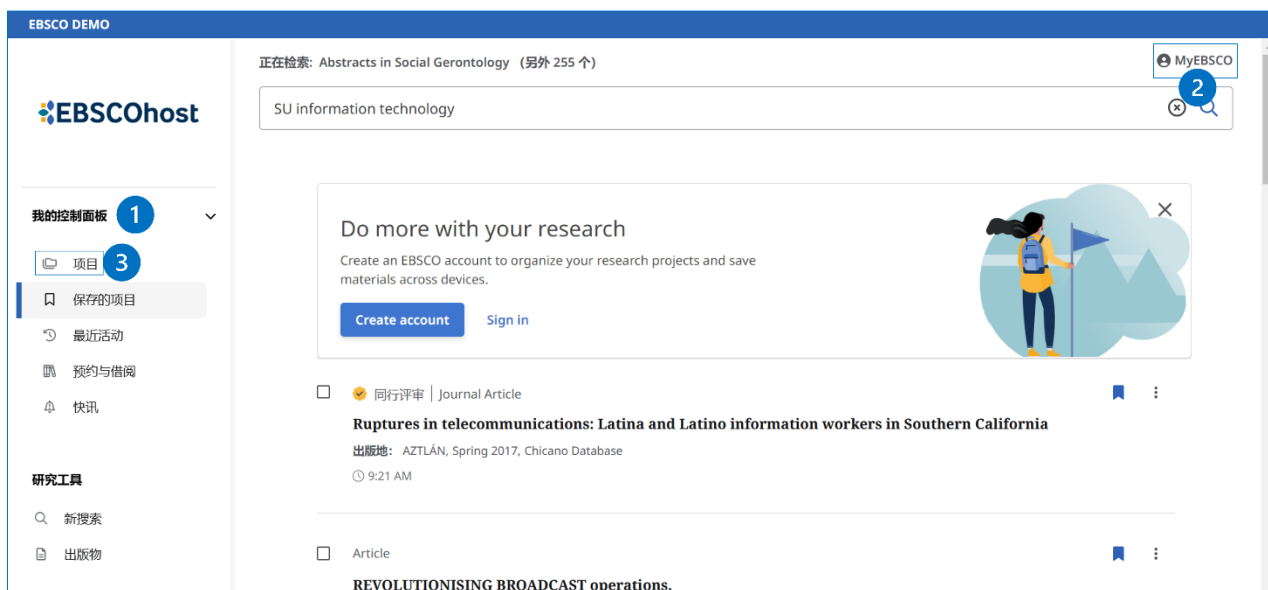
EBSCO DEMO

EBSCOhost

我的控制面板 1

项目 3

保存的项目

最近活动

预约与借阅

快讯

研究工具

新搜索

出版物

正在检索: Abstracts in Social Gerontology (另外 255 个)

MyEBSCO 2

SU information technology

Do more with your research

Create an EBSCO account to organize your research projects and save materials across devices.

Create account Sign in

同行评审 | Journal Article

Ruptures in telecommunications: Latina and Latino information workers in Southern California

出版地: AZTLÁN, Spring 2017, Chicano Database

9:21 AM

Article

REVOLUTIONISING BROADCAST operations.